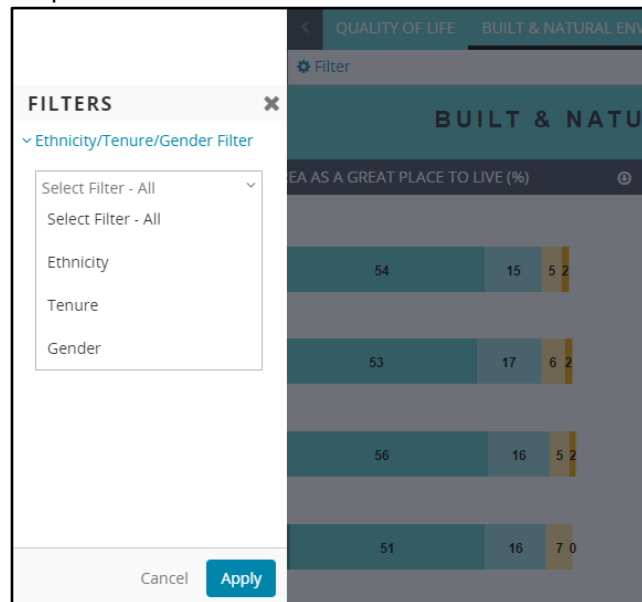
FILTERS ✖

Ethnicity/Tenure/Gender Filter

Select Filter - All

Select Filter - All

Ethnicity

Tenure

Gender

Cancel Apply

< QUALITY OF LIFE BUILT & NATURAL ENV

Filter

BUILT & NATU

EA AS A GREAT PLACE TO LIVE (%)

| | | | |
|---|---|---|---|
| 54 | 15 | 5 | 2 |
| 53 | 17 | 6 | 2 |
| 56 | 16 | 5 | 2 |
| 51 | 16 | 7 | 0 |